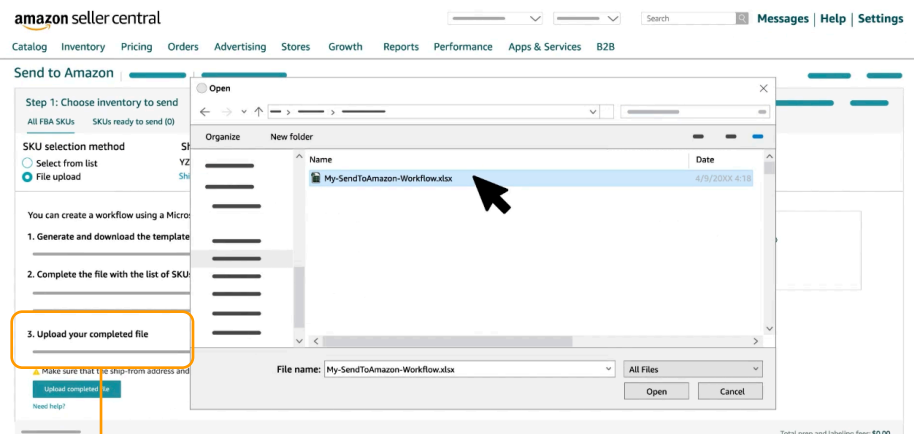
amazon seller central

Search

Messages | Help | Settings

Catalog Inventory Pricing Orders Advertising Stores Growth Reports Performance Apps & Services B2B

Send to Amazon

Step 1: Choose inventory to send

All FBA SKUs SKUs ready to send (0)

SKU selection method

Select from list

File upload

YZ

Shi

You can create a workflow using a Micros

1. Generate and download the template

2. Complete the file with the list of SKUs

3. Upload your completed file

Make sure that the ship-from address and

Upload completed file

Need help?

Open

Organize New folder

Name

Date

My-SendToAmazon-Workflow.xlsx

4/9/20XX 4:18

File name: My-SendToAmazon-Workflow.xlsx

All Files

Open

Cancel

Total prep and labeling fees: $0.00